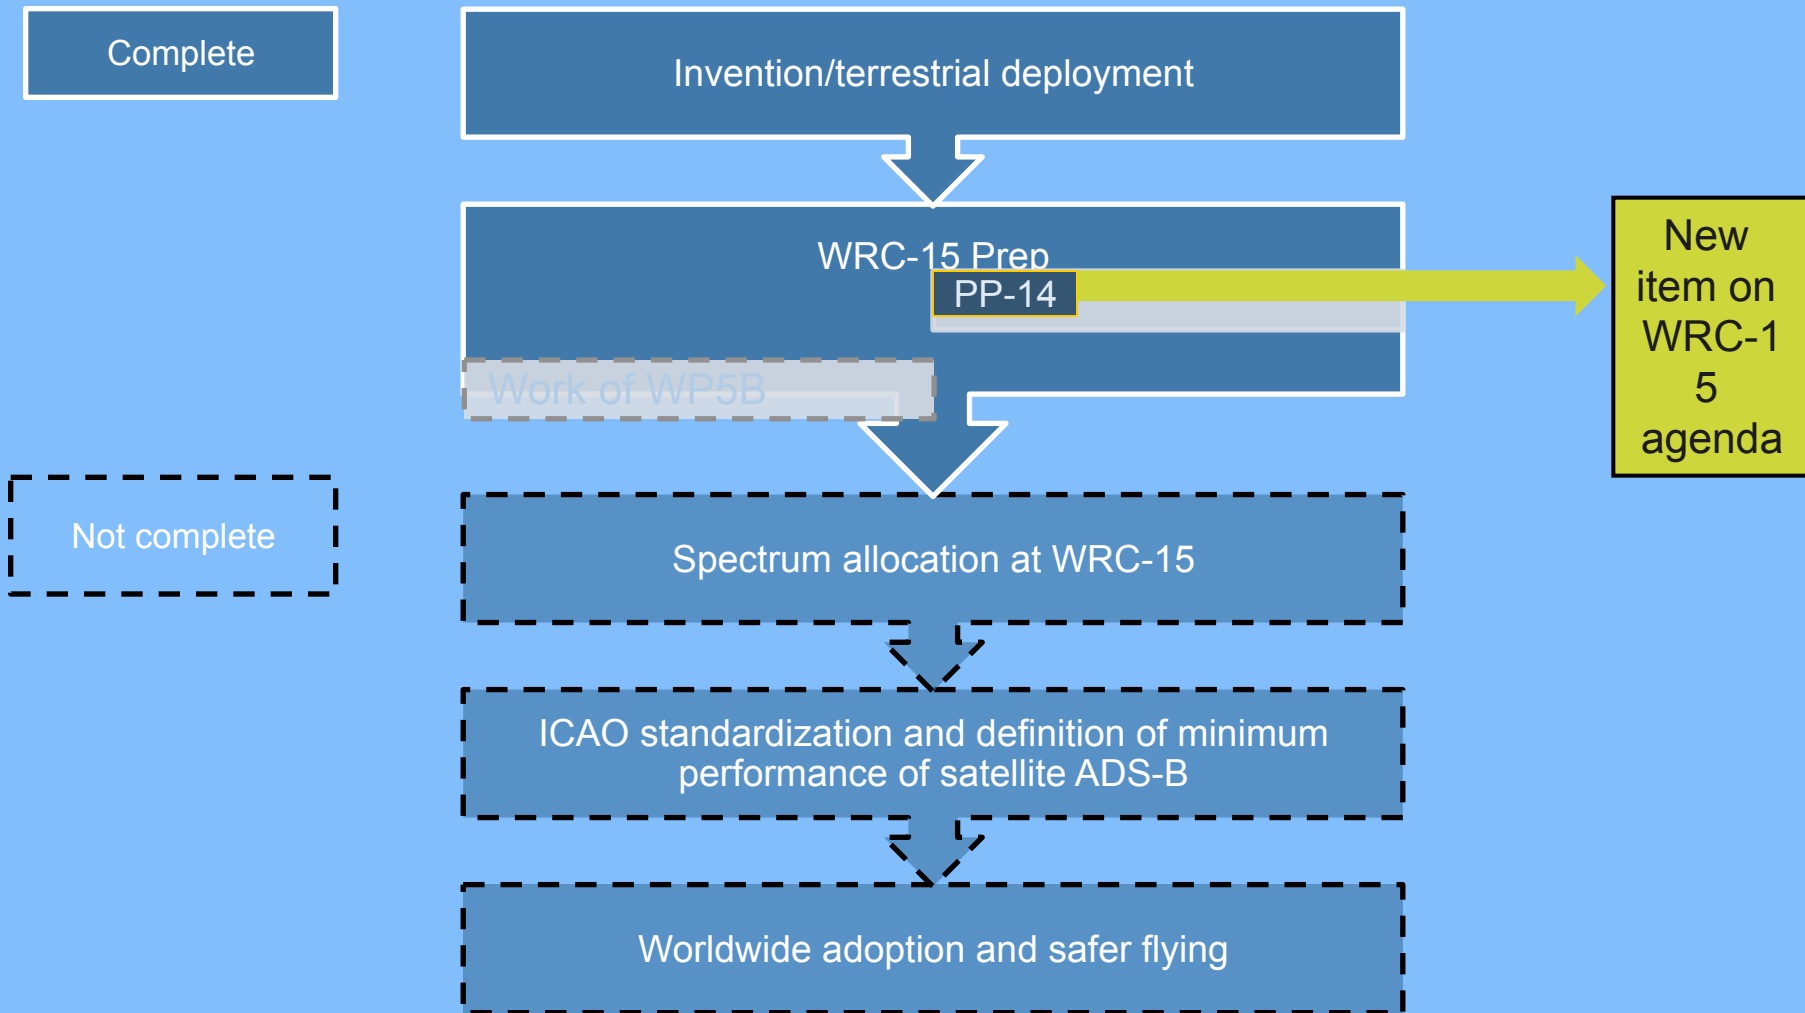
Complete

Invention/terrestrial deployment

WRC-15 Prep

PP-14

New item on WRC-15 agenda

Work of WP5B

Not complete

Spectrum allocation at WRC-15

ICAO standardization and definition of minimum performance of satellite ADS-B

Worldwide adoption and safer flying